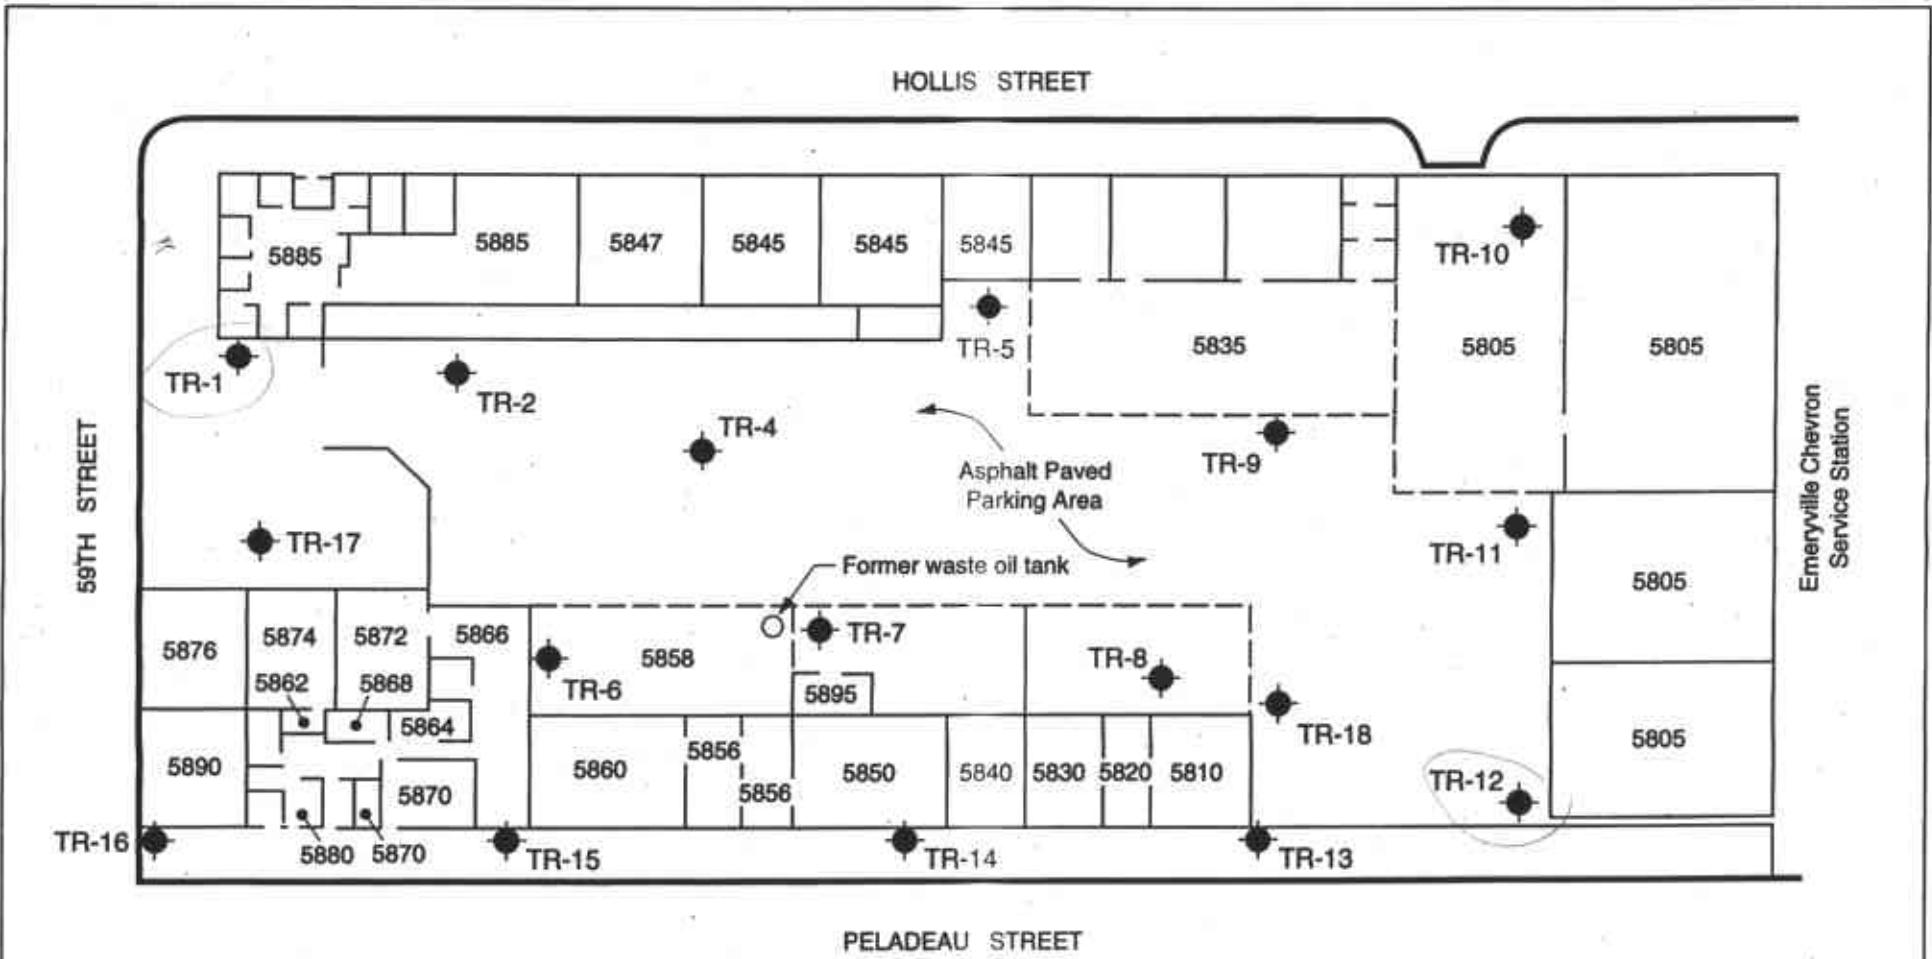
HOLLIS STREET

5885

5885

5847

5845

5845

5845

TR-10

TR-5

5835

5805

5805

TR-1

TR-2

TR-4

Asphalt Paved Parking Area

TR-9

59TH STREET

Emeryville Chevron Service Station

TR-17

TR-11

Former waste oil tank

5805

5876

5874

5872

5866

TR-7

5858

TR-8

5862

5868

TR-6

5895

5864

TR-18

5856

5805

5890

5860

5850

5840

5830

5820

5810

5870

5856

TR-12

TR-16

5880

5870

TR-15

TR-14

TR-13

PELADEAU STREET